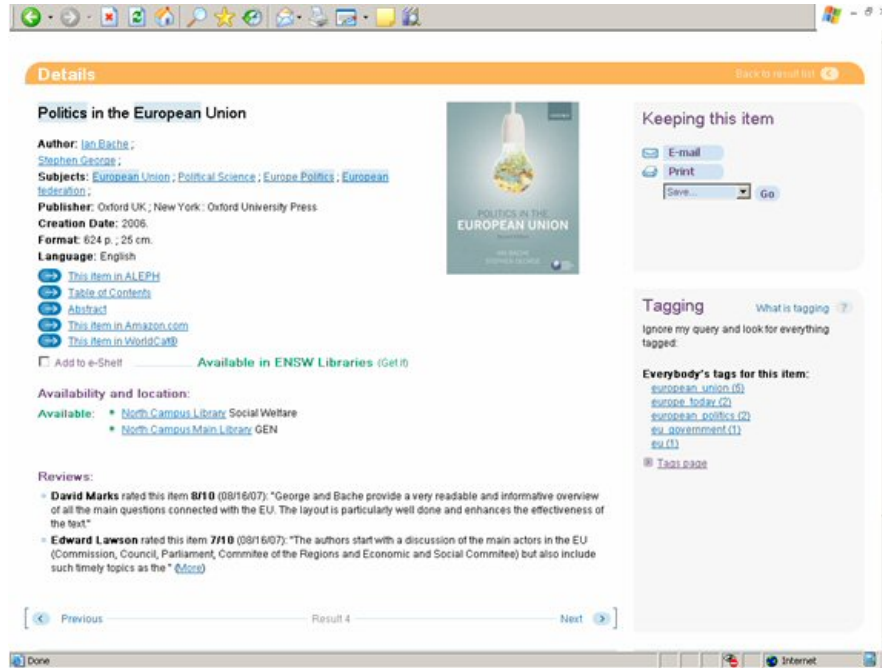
Details

Back to result list

Politics in the European Union

Author: Ian Bache ; Stephen George ;
Subjects: European Union ; Political Science ; Europe Politics ; European federation ;
Publisher: Oxford UK ; New York : Oxford University Press
Creation Date: 2006.
Format: 624 p. ; 25 cm.
Language: English

This item in ALEPH
Table of Contents
Abstract
This item in Amazon.com
This item in WorldCat®

POLITICS IN THE EUROPEAN UNION

Add to e-Shelf

Available in ENSW Libraries (Get it)

Availability and location:
Available: • North Campus Library Social Welfare
• North Campus Main Library GEN

Reviews:
• David Marks rated this item 8/10 (08/16/07): "George and Bache provide a very readable and informative overview of all the main questions connected with the EU. The layout is particularly well done and enhances the effectiveness of the text."
• Edward Lawson rated this item 7/10 (08/16/07): "The authors start with a discussion of the main actors in the EU (Commission, Council, Parliament, Commitee of the Regions and Economic and Social Commitee) but also include such timely topics as the " (More)

Previous Result 4 Next

Keeping this item
E-mail
Print
Save... Go

Tagging
What is tagging ?
Ignore my query and look for everything tagged:

Everybody's tags for this item:
european union (5)
europe today (2)
european politics (2)
eu government (1)
eu (1)

Tags page

Done
Internet